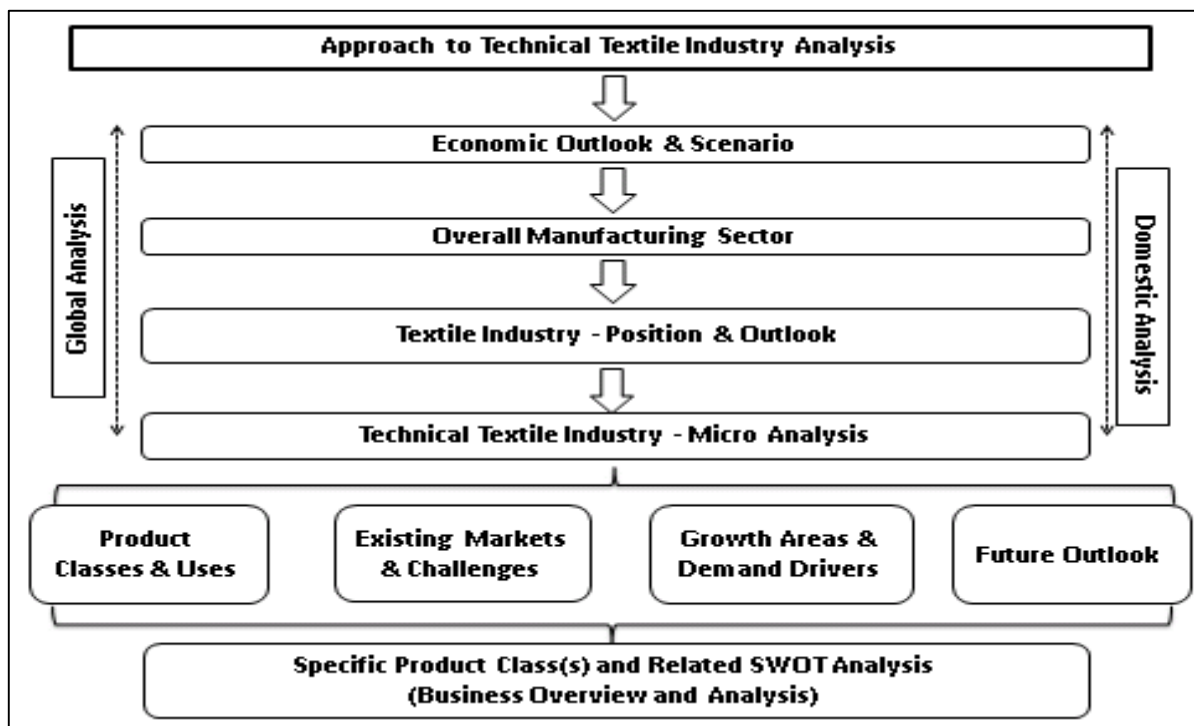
Approach to Technical Textile Industry Analysis

Global Analysis

Economic Outlook & Scenario

Overall Manufacturing Sector

Textile Industry - Position & Outlook

Technical Textile Industry - Micro Analysis

Domestic Analysis

Product Classes & Uses

Existing Markets & Challenges

Growth Areas & Demand Drivers

Future Outlook

Specific Product Class(s) and Related SWOT Analysis (Business Overview and Analysis)